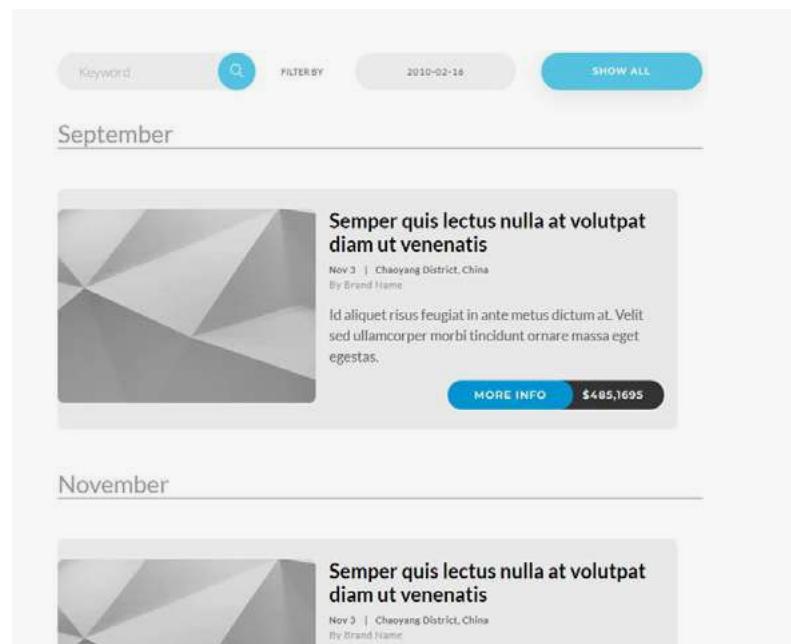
Keyword

FILTER BY

2010-02-16

SHOW ALL

September

Semper quis lectus nulla at volutpat diam ut venenatis

Nov 3 | Chaoyang District, China
By Brand Name

Id aliquet risus feugiat in ante metus dictum at. Velit sed ullamcorper morbi tincidunt ornare massa eget egestas.

MORE INFO

$485,1695

November

Semper quis lectus nulla at volutpat diam ut venenatis

Nov 3 | Chaoyang District, China
By Brand Name